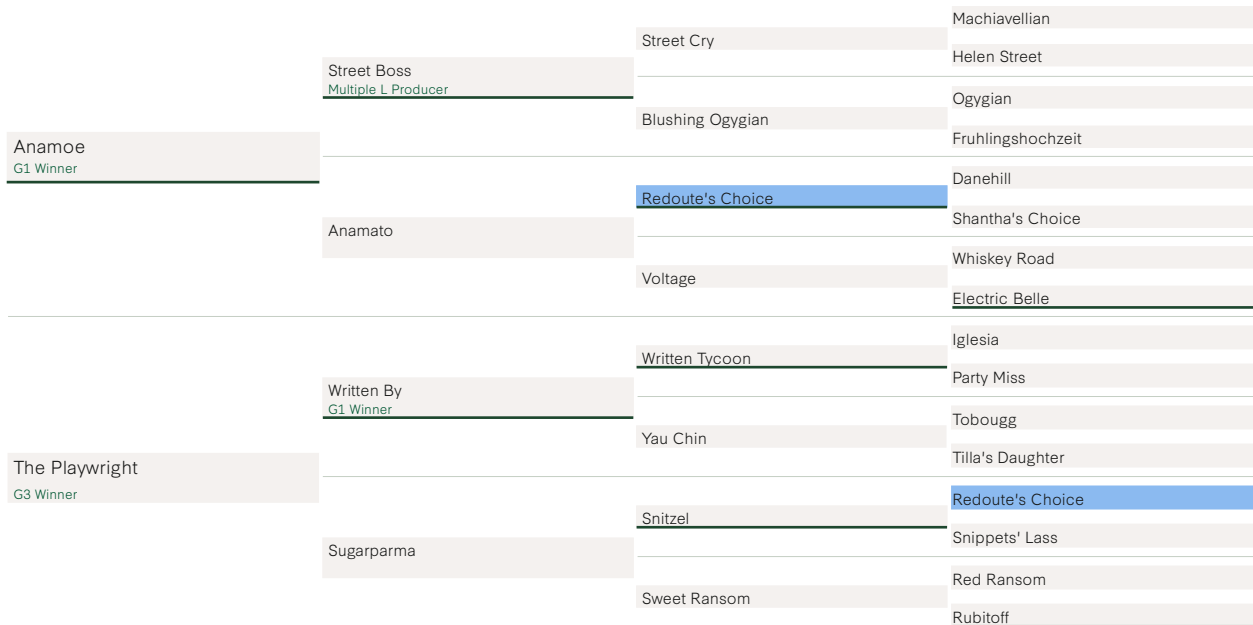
Anamoe
G1 Winner

Street Boss
Multiple L Producer

Street Cry

Machiavellian

Helen Street

Blushing Ogygian

Ogygian

Fruhlingshochzeit

Anamato

Redoute's Choice

Danehill

Shantha's Choice

Voltage

Whiskey Road

Electric Belle

The Playwright
G3 Winner

Written By
G1 Winner

Written Tycoon

Iglesia

Party Miss

Yau Chin

Tobougg

Tilla's Daughter

Sugarparma

Snitzel

Redoute's Choice

Snippets' Lass

Sweet Ransom

Red Ransom

Rubitoff